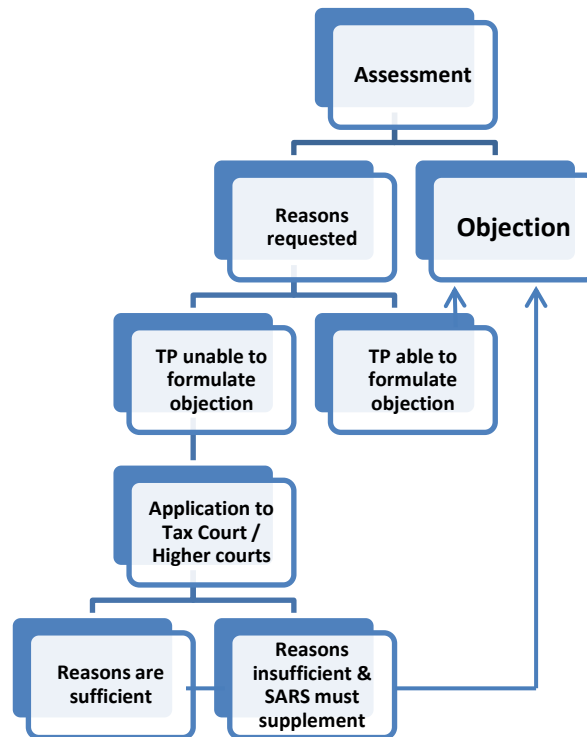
Assessment

Reasons requested

Objection

TP unable to formulate objection

TP able to formulate objection

Application to Tax Court / Higher courts

Reasons are sufficient

Reasons insufficient & SARS must supplement